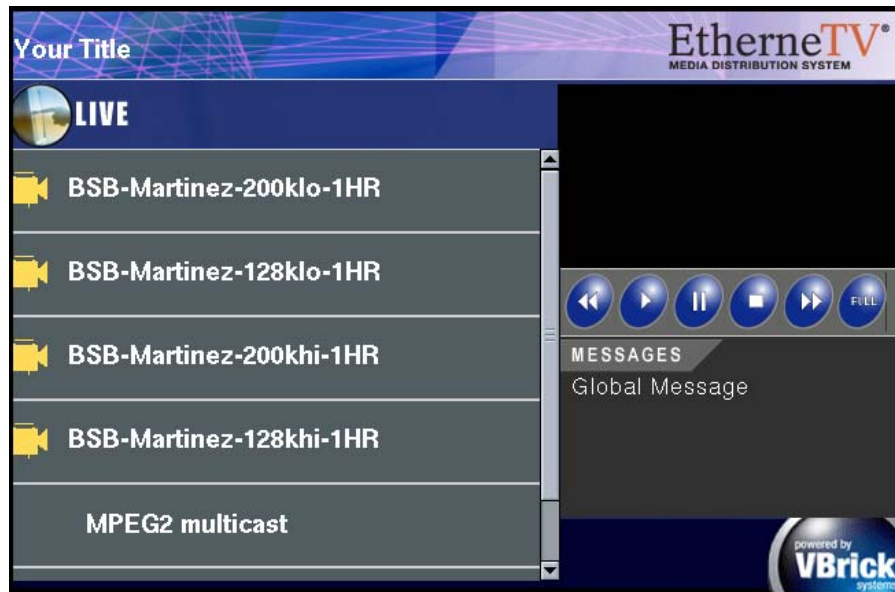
Your Title

EtherneTV®
MEDIA DISTRIBUTION SYSTEM

LIVE

BSB-Martinez-200klo-1HR

BSB-Martinez-128klo-1HR

BSB-Martinez-200khi-1HR

BSB-Martinez-128khi-1HR

MPEG2 multicast

FULL

MESSAGES

Global Message

powered by
VBrick
systems